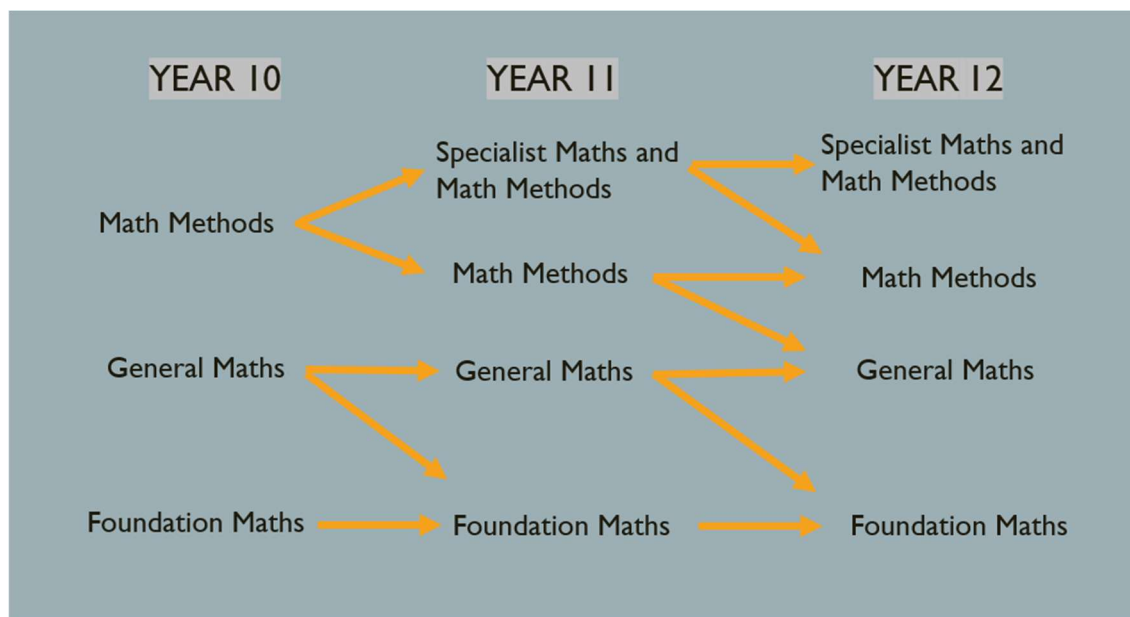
YEAR 10

YEAR 11

YEAR 12

Specialist Maths and Math Methods

Specialist Maths and Math Methods

Math Methods

Math Methods

Math Methods

General Maths

General Maths

General Maths

Foundation Maths

Foundation Maths

Foundation Maths